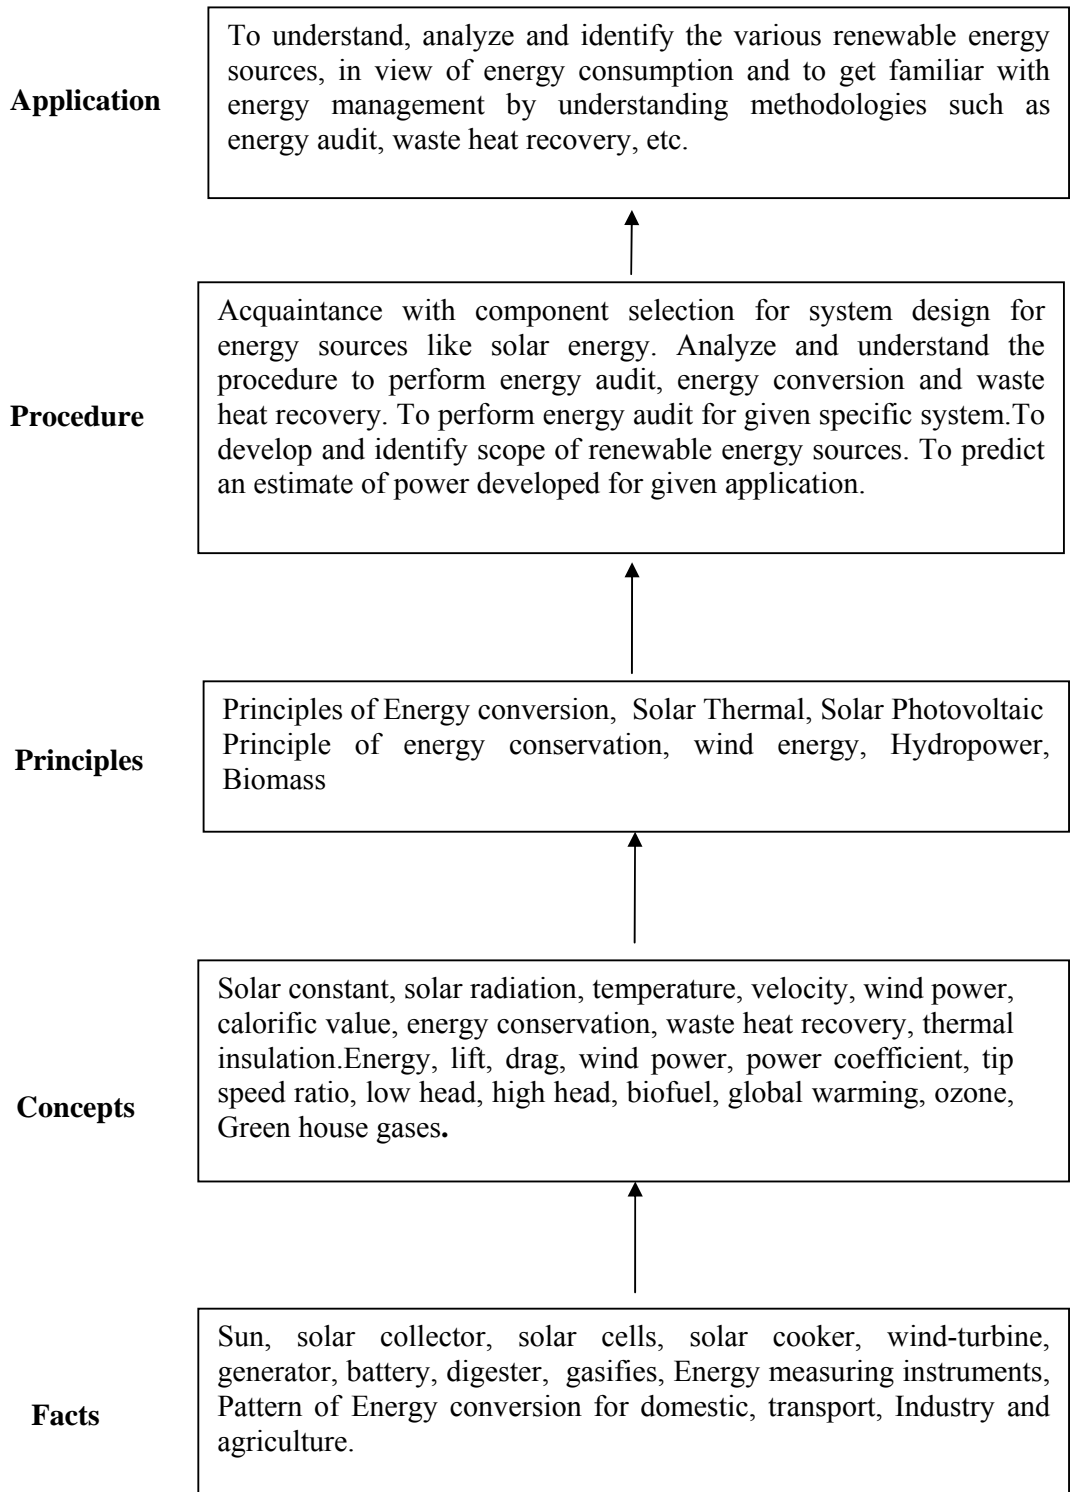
Application

To understand, analyze and identify the various renewable energy sources, in view of energy consumption and to get familiar with energy management by understanding methodologies such as energy audit, waste heat recovery, etc.

Procedure

Acquaintance with component selection for system design for energy sources like solar energy. Analyze and understand the procedure to perform energy audit, energy conversion and waste heat recovery. To perform energy audit for given specific system.To develop and identify scope of renewable energy sources. To predict an estimate of power developed for given application.

Principles

Principles of Energy conversion, Solar Thermal, Solar Photovoltaic Principle of energy conservation, wind energy, Hydropower, Biomass

Concepts

Solar constant, solar radiation, temperature, velocity, wind power, calorific value, energy conservation, waste heat recovery, thermal insulation.Energy, lift, drag, wind power, power coefficient, tip speed ratio, low head, high head, biofuel, global warming, ozone, Green house gases.

Facts

Sun, solar collector, solar cells, solar cooker, wind-turbine, generator, battery, digester, gasifies, Energy measuring instruments, Pattern of Energy conversion for domestic, transport, Industry and agriculture.